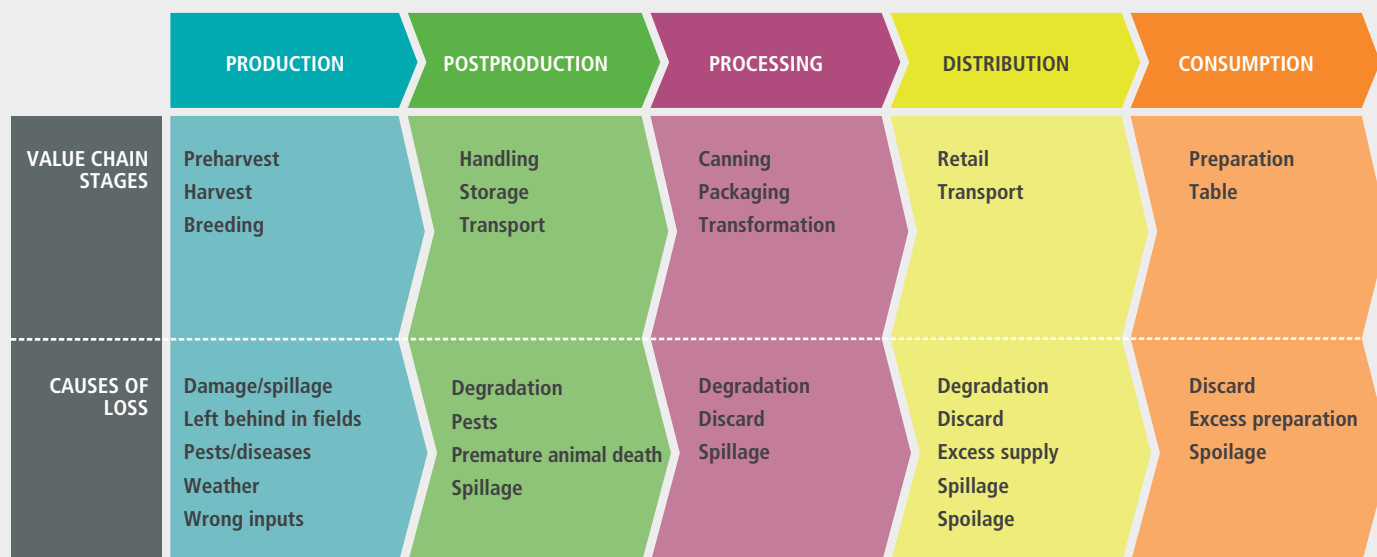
| | PRODUCTION | POSTPRODUCTION | PROCESSING | DISTRIBUTION | CONSUMPTION |
|---|---|---|---|---|---|
| VALUE CHAIN STAGES | Preharvest<br>Harvest<br>Breeding | Handling<br>Storage<br>Transport | Canning<br>Packaging<br>Transformation | Retail<br>Transport | Preparation<br>Table |
| CAUSES OF LOSS | Damage/spillage<br>Left behind in fields<br>Pests/diseases<br>Weather<br>Wrong inputs | Degradation<br>Pests<br>Premature animal death<br>Spillage | Degradation<br>Discard<br>Spillage | Degradation<br>Discard<br>Excess supply<br>Spillage<br>Spoilage | Discard<br>Excess preparation<br>Spoilage |